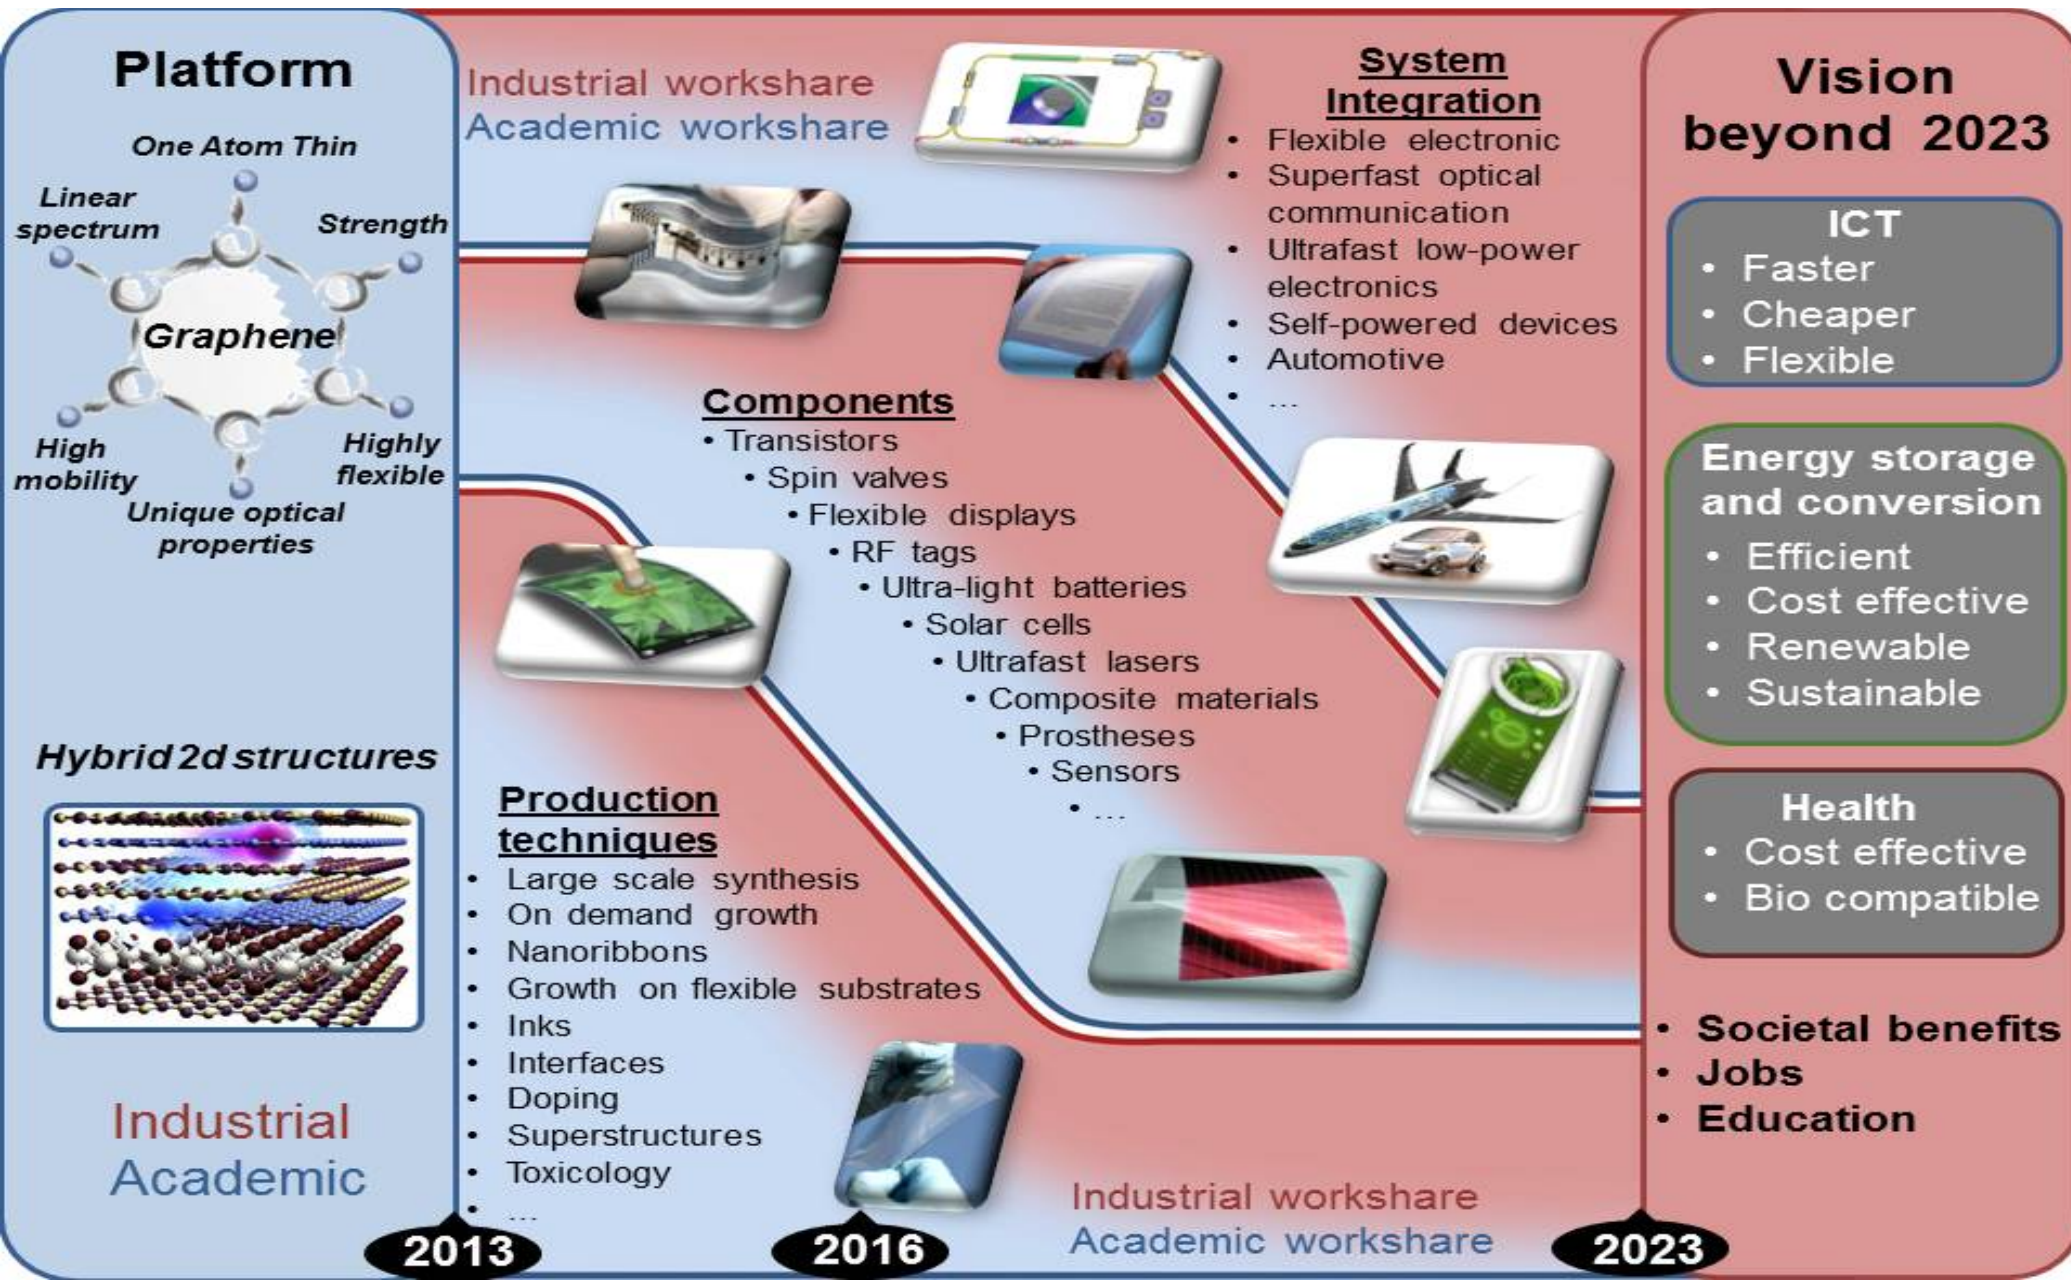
Platform

One Atom Thin

Linear spectrum

Strength

Graphene

High mobility

Highly flexible

Unique optical properties

Hybrid 2d structures

Industrial
Academic

Industrial workshare
Academic workshare

System Integration
• Flexible electronic
• Superfast optical communication
• Ultrafast low-power electronics
• Self-powered devices
• Automotive
• ...

Components
• Transistors
• Spin valves
• Flexible displays
• RF tags
• Ultra-light batteries
• Solar cells
• Ultrafast lasers
• Composite materials
• Prostheses
• Sensors
• ...

Production techniques
• Large scale synthesis
• On demand growth
• Nanoribbons
• Growth on flexible substrates
• Inks
• Interfaces
• Doping
• Superstructures
• Toxicology
• ...

Industrial workshare
Academic workshare

2013

2016

2023

Vision beyond 2023

ICT
• Faster
• Cheaper
• Flexible

Energy storage and conversion
• Efficient
• Cost effective
• Renewable
• Sustainable

Health
• Cost effective
• Bio compatible

• Societal benefits
• Jobs
• Education